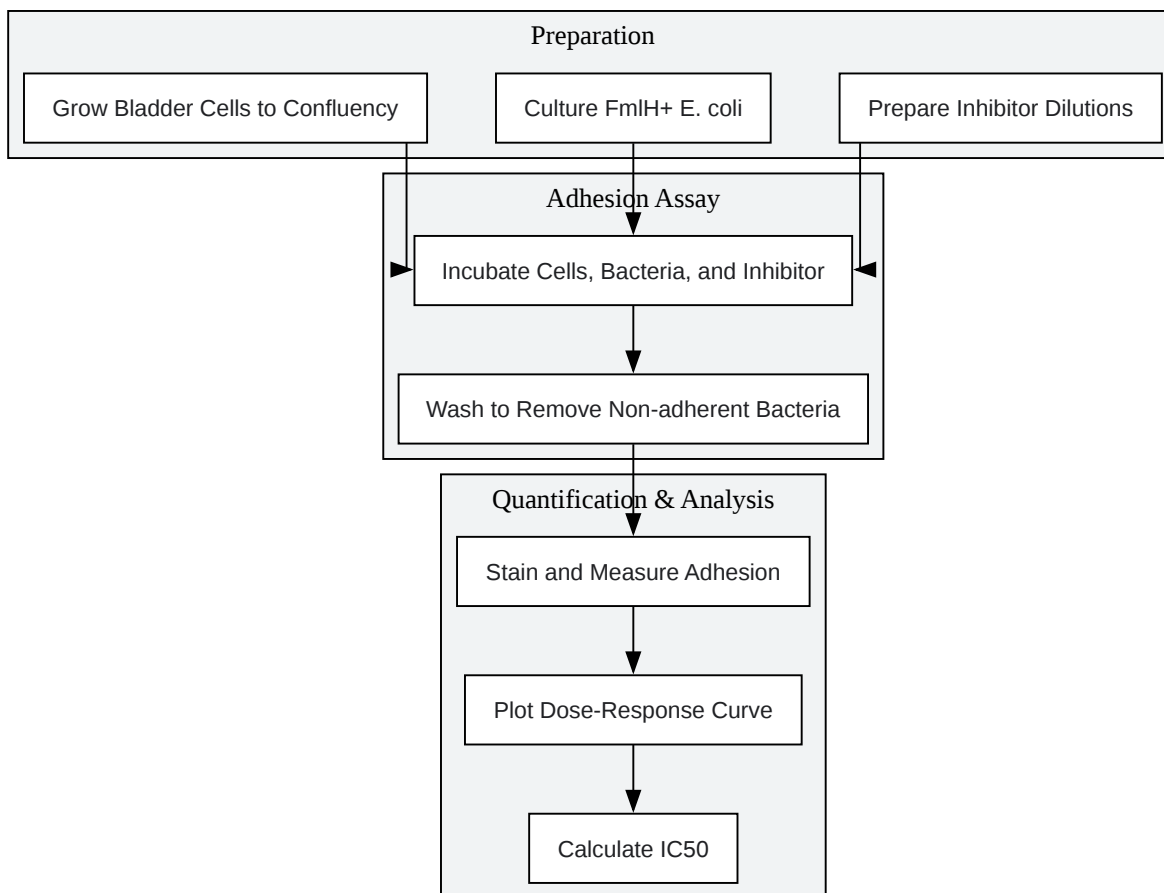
Preparation

Grow Bladder Cells to Confluency

Culture FmlH+ E. coli

Prepare Inhibitor Dilutions

Adhesion Assay

Incubate Cells, Bacteria, and Inhibitor

Wash to Remove Non-adherent Bacteria

Quantification & Analysis

Stain and Measure Adhesion

Plot Dose-Response Curve

Calculate IC50